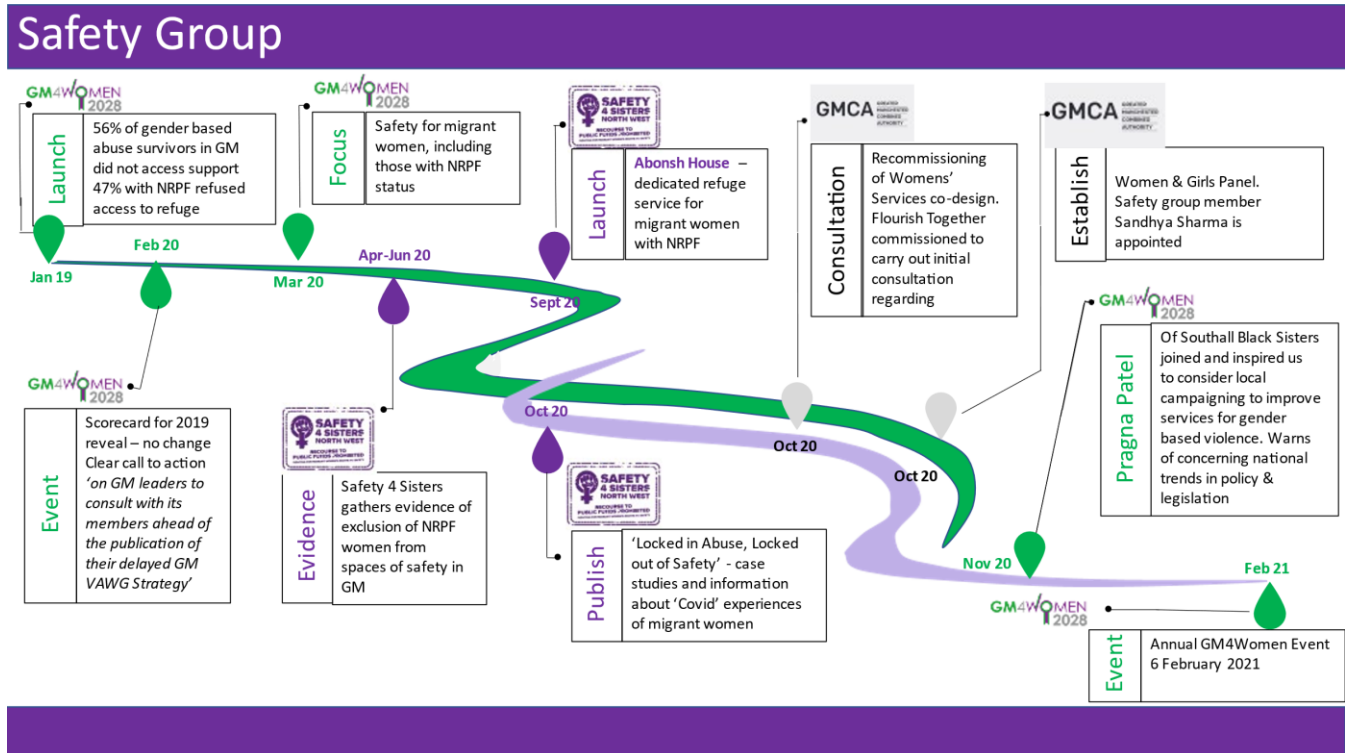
Safety Group

GM4WOMEN 2028

Launch

56% of gender based abuse survivors in GM did not access support 47% with NRPF refused access to refuge

Jan 19

Feb 20

GM4WOMEN 2028

Focus

Safety for migrant women, including those with NRPF status

Mar 20

Apr-Jun 20

SAFETY 4 SISTERS NORTH WEST

Launch

Abonsh House – dedicated refuge service for migrant women with NRPF

Sept 20

GMCA GREATER MANCHESTER COMBINED AUTHORITY

Consultation

Recommissioning of Womens' Services co-design. Flourish Together commissioned to carry out initial consultation regarding

GMCA GREATER MANCHESTER COMBINED AUTHORITY

Establish

Women & Girls Panel. Safety group member Sandhya Sharma is appointed

GM4WOMEN 2028

Pragna Patel

Of Southall Black Sisters joined and inspired us to consider local campaigning to improve services for gender based violence. Warns of concerning national trends in policy & legislation

GM4WOMEN 2028

Event

Scorecard for 2019 reveal – no change Clear call to action 'on GM leaders to consult with its members ahead of the publication of their delayed GM VAWG Strategy'

SAFETY 4 SISTERS NORTH WEST

Evidence

Safety 4 Sisters gathers evidence of exclusion of NRPF women from spaces of safety in GM

Oct 20

SAFETY 4 SISTERS NORTH WEST

Publish

'Locked in Abuse, Locked out of Safety' - case studies and information about 'Covid' experiences of migrant women

Oct 20

Oct 20

Nov 20

Feb 21

GM4WOMEN 2028

Event

Annual GM4Women Event 6 February 2021